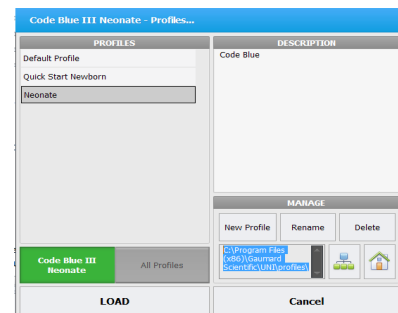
Code Blue III Neonate - Profiles...

PROFILES

Default Profile

Quick Start Newborn

Neonate

DESCRIPTION

Code Blue

MANAGE

New Profile

Rename

Delete

Code Blue III Neonate

All Profiles

C:\Program Files (x86)\Gaurrard Scientific\UNI\profiles\

LOAD

Cancel